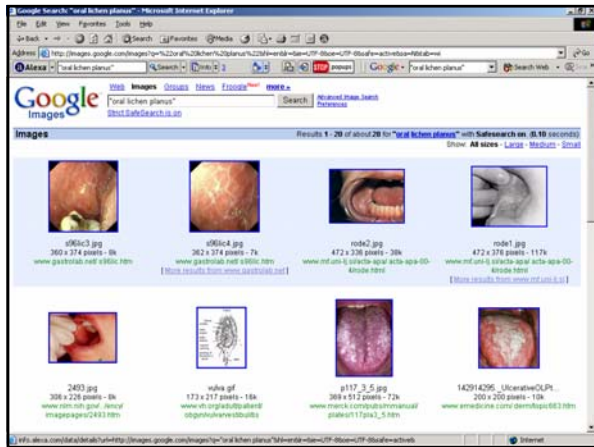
Google Search: "oral lichen planus" - Microsoft Internet Explorer

File Edit View Favorites Tools Help

Back Search Favorites Media

Address http://images.google.com/images?q=%22oral%20lichen%20planus%22&hl=en&lr=&ie=UTF-8&oe=UTF-8&safe=active&sa=N&tab=wi Go

Alexa "oral lichen planus" Search Info popups Google "oral lichen planus" Search Web

Google Images

Web Images Groups News Froogle New! more »

"oral lichen planus" Search Advanced Image Search Preferences

Strict SafeSearch is on

Images Results 1 - 20 of about 28 for "oral lichen planus" with Safesearch on. (0.10 seconds)

Show: All sizes - Large - Medium - Small

s96lic3.jpg
360 x 374 pixels - 8k
www.gastrolab.net/s96lic.htm

s96lic4.jpg
362 x 374 pixels - 7k
www.gastrolab.net/s96lic.htm
[ More results from www.gastrolab.net ]

rode2.jpg
472 x 336 pixels - 38k
www.mf.uni-lj.si/acta-apa/acta-apa-00-4/rode.html

rode1.jpg
472 x 376 pixels - 117k
www.mf.uni-lj.si/acta-apa/acta-apa-00-4/rode.html
[ More results from www.mf.uni-lj.si ]

2493.jpg
308 x 226 pixels - 8k
www.nlm.nih.gov/.../encyimagepages/2493.htm

vulva.gif
173 x 217 pixels - 18k
www.vh.org/adult/patient/obgyn/vulvarvestibulitis

p117_3_5.jpg
369 x 512 pixels - 72k
www.merck.com/pubs/mmanual/plates/117pla3_5.htm

142914295_UlcerativeOLPt...
200 x 200 pixels - 10k
www.emedicine.com/derm/topic663.htm

info.alexa.com/data/details?url=http://images.google.com/images?q="oral lichen planus"&hl=en&lr=&ie=UTF-8&oe=UTF-8&safe=active&

Internet